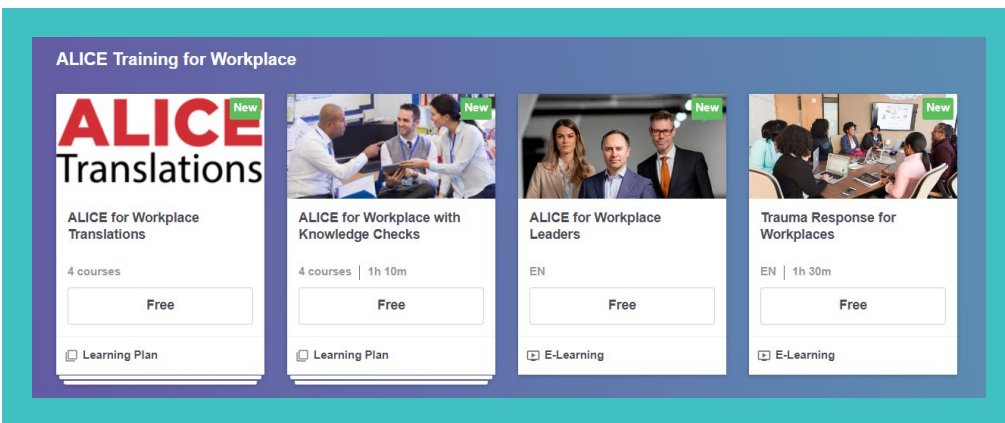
ALICE Training for Workplace

New
ALICE
Translations

ALICE for Workplace Translations

4 courses

Free

Learning Plan

New

ALICE for Workplace with Knowledge Checks

4 courses | 1h 10m

Free

Learning Plan

New

ALICE for Workplace Leaders

EN

Free

E-Learning

New

Trauma Response for Workplaces

EN | 1h 30m

Free

E-Learning